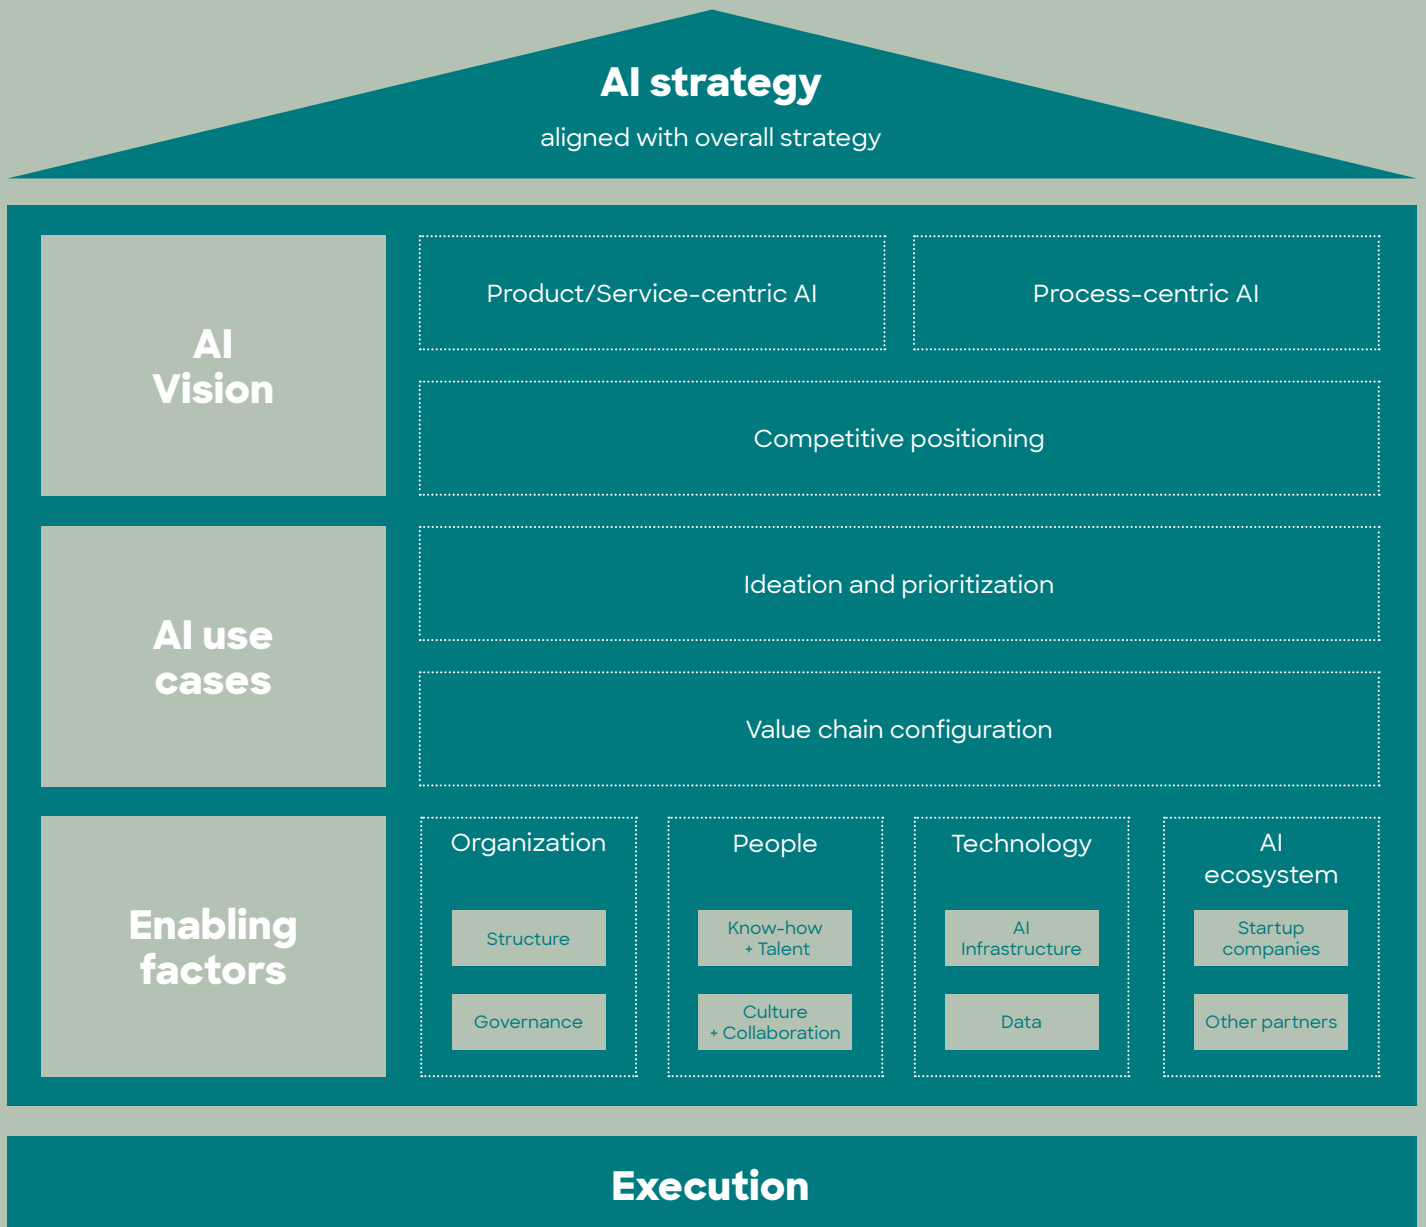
AI strategy
aligned with overall strategy

AI Vision

Product/Service-centric AI

Process-centric AI

Competitive positioning

AI use cases

Ideation and prioritization

Value chain configuration

Enabling factors

Organization
Structure
Governance

People
Know-how + Talent
Culture + Collaboration

Technology
AI Infrastructure
Data

AI ecosystem
Startup companies
Other partners

Execution